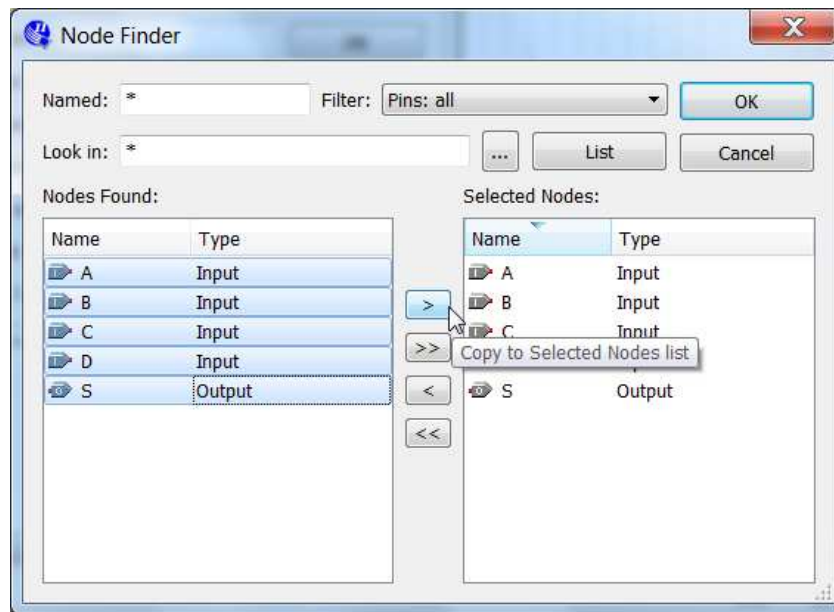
Node Finder

Named: *

Filter: Pins: all

OK

Look in: *

...

List

Cancel

Nodes Found:

| Name | Type |
|---|---|
| A | Input |
| B | Input |
| C | Input |
| D | Input |
| S | Output |

>

>>

<

<<

Copy to Selected Nodes list

Selected Nodes:

| Name | Type |
|---|---|
| A | Input |
| B | Input |
| C | Input |
| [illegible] | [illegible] |
| S | Output |